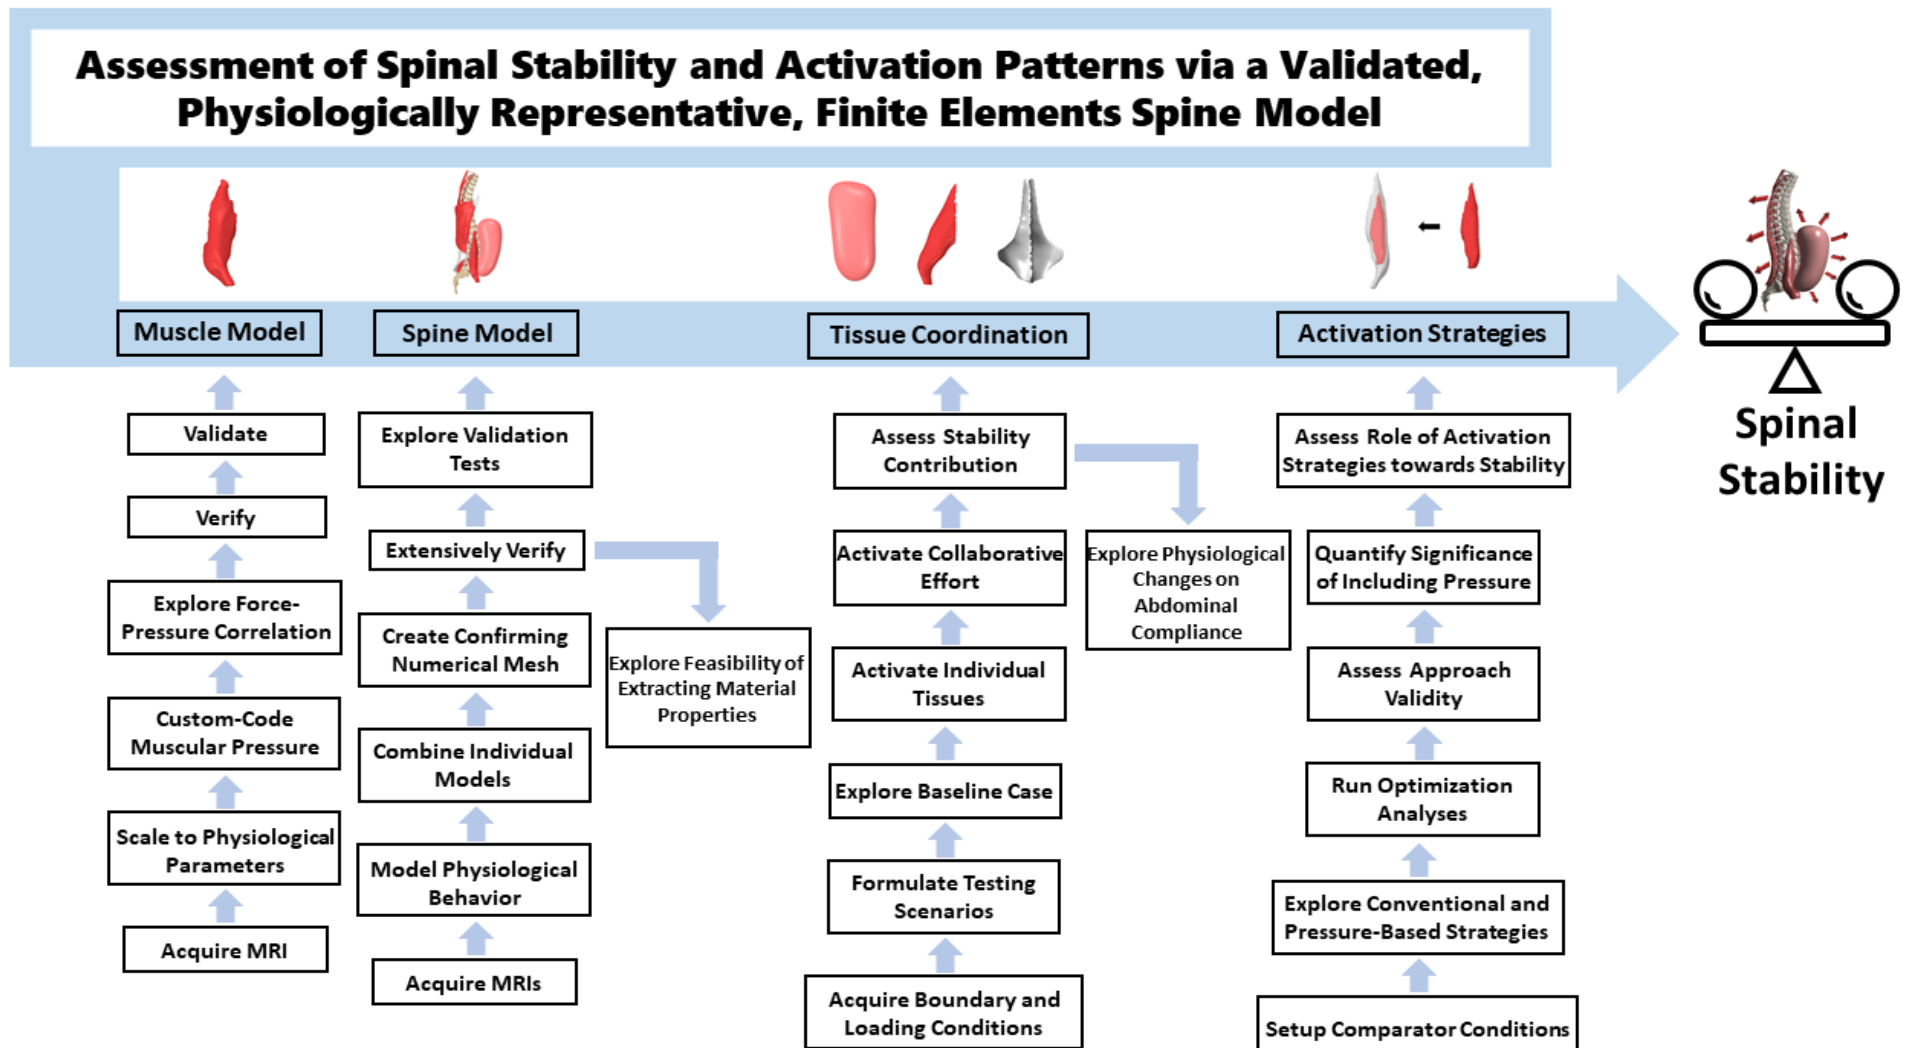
Assessment of Spinal Stability and Activation Patterns via a Validated, Physiologically Representative, Finite Elements Spine Model

Muscle Model

Validate

Verify

Explore Force-Pressure Correlation

Custom-Code Muscular Pressure

Scale to Physiological Parameters

Acquire MRI

Spine Model

Explore Validation Tests

Extensively Verify

Create Confirming Numerical Mesh

Combine Individual Models

Model Physiological Behavior

Acquire MRIs

Explore Feasibility of Extracting Material Properties

Tissue Coordination

Assess Stability Contribution

Activate Collaborative Effort

Activate Individual Tissues

Explore Baseline Case

Formulate Testing Scenarios

Acquire Boundary and Loading Conditions

Explore Physiological Changes on Abdominal Compliance

Activation Strategies

Assess Role of Activation Strategies towards Stability

Quantify Significance of Including Pressure

Assess Approach Validity

Run Optimization Analyses

Explore Conventional and Pressure-Based Strategies

Setup Comparator Conditions

Spinal Stability